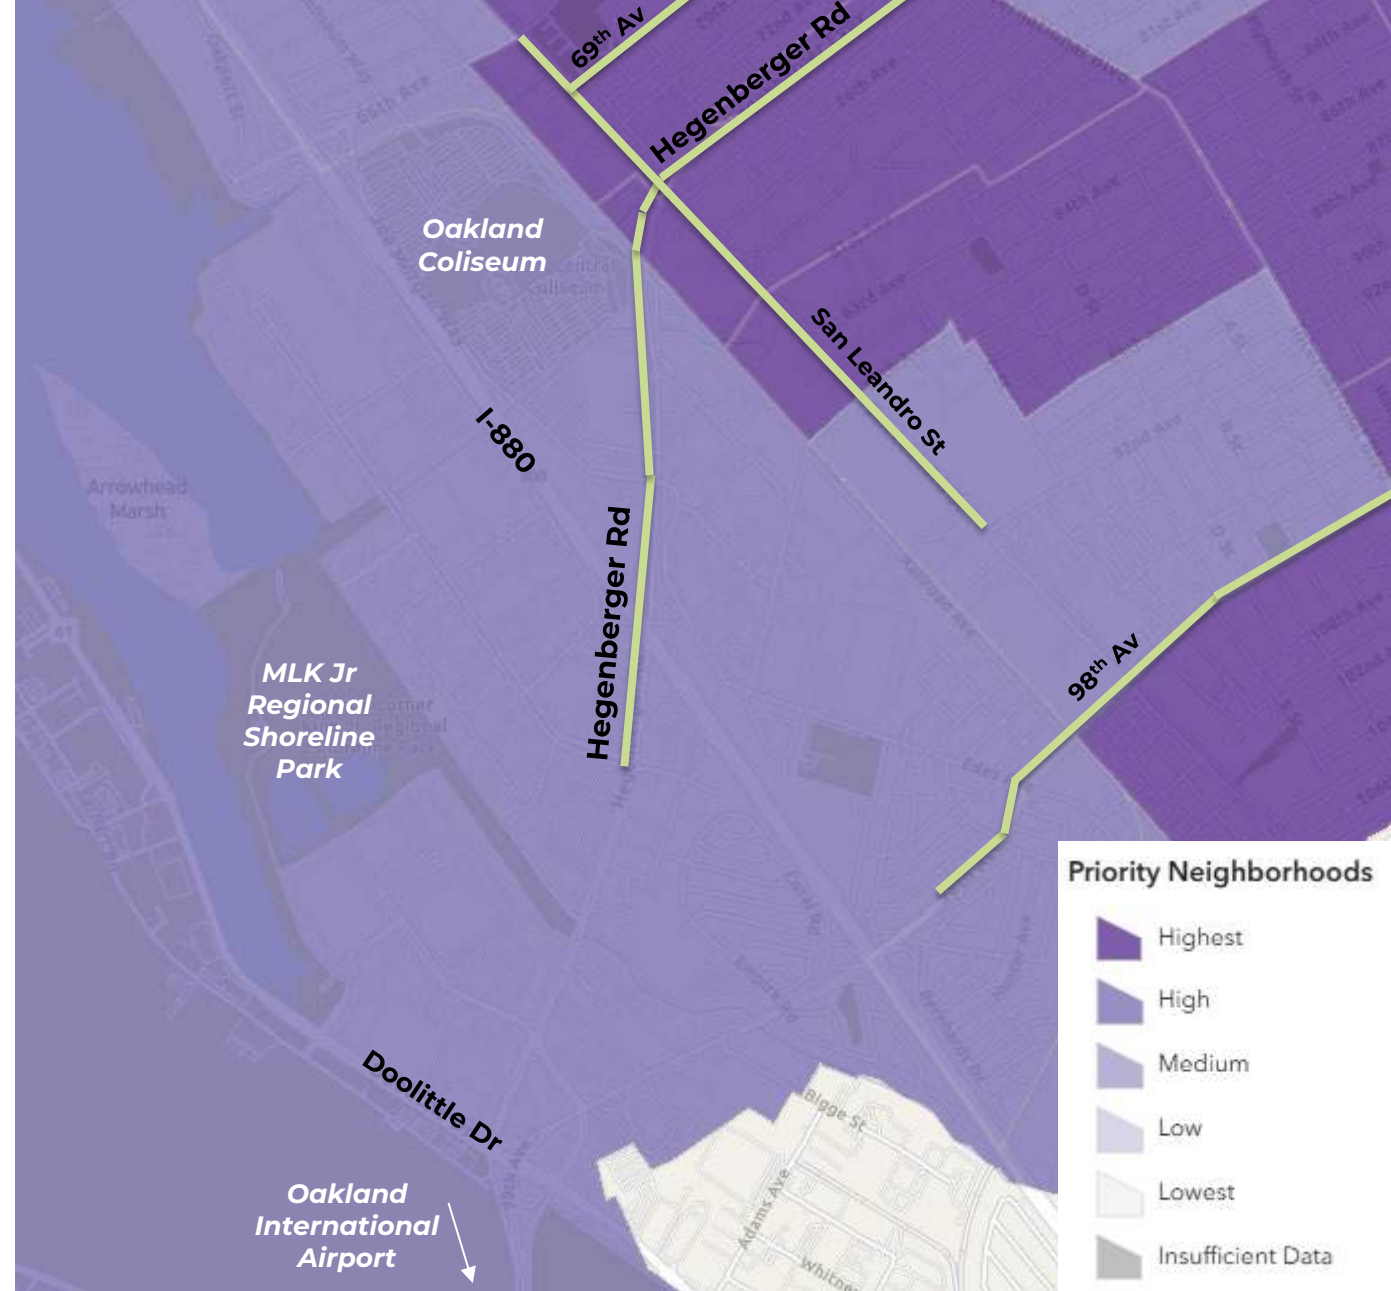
69$^{th}$ Av

Hegenberger Rd

Oakland Coliseum

San Leandro St

I-880

Arrowhead Marsh

Hegenberger Rd

98$^{th}$ Av

MLK Jr Regional Shoreline Park

Doolittle Dr

Oakland International Airport

Bigge St

Adams Ave

Priority Neighborhoods

Highest

High

Medium

Low

Lowest

Insufficient Data